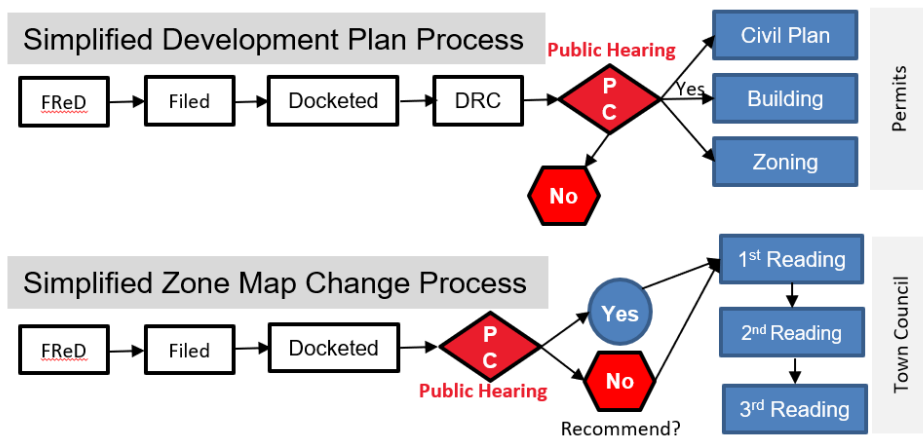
Simplified Development Plan Process

Public Hearing

FReD

Filed

Docketed

DRC

P C

Yes

No

Civil Plan

Building

Zoning

Permits

Simplified Zone Map Change Process

FReD

Filed

Docketed

P C

Public Hearing

Yes

No

Recommend?

1st Reading

2nd Reading

3rd Reading

Town Council